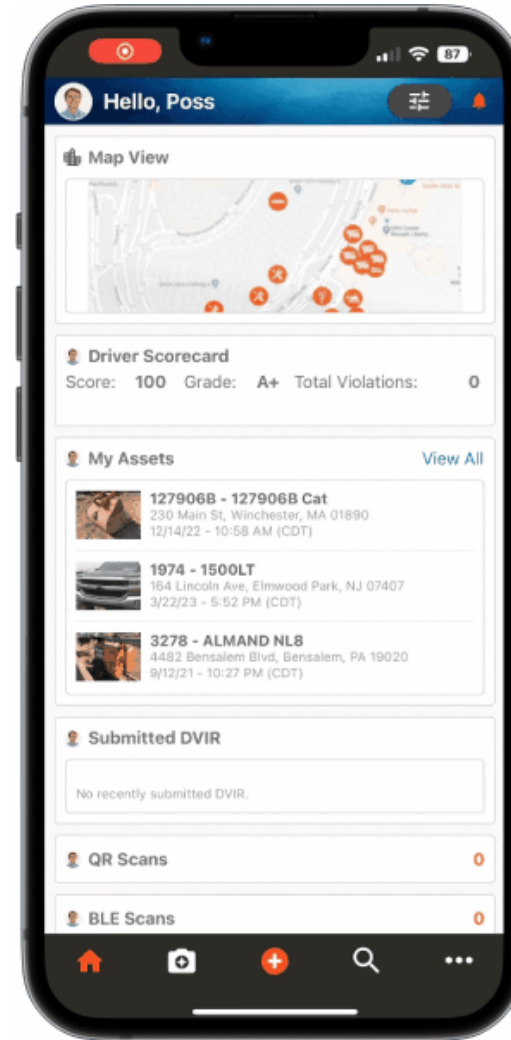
87

Hello, Poss

Map View

Driver Scorecard
Score: 100 Grade: A+ Total Violations: 0

My Assets View All

127906B - 127906B Cat
230 Main St, Winchester, MA 01890
12/14/22 - 10:58 AM (CDT)

1974 - 1500LT
164 Lincoln Ave, Elmwood Park, NJ 07407
3/22/23 - 5:52 PM (CDT)

3278 - ALMAND NL8
4482 Bensalem Blvd, Bensalem, PA 19020
9/12/21 - 10:27 PM (CDT)

Submitted DVIR

No recently submitted DVIR.

QR Scans 0

BLE Scans 0